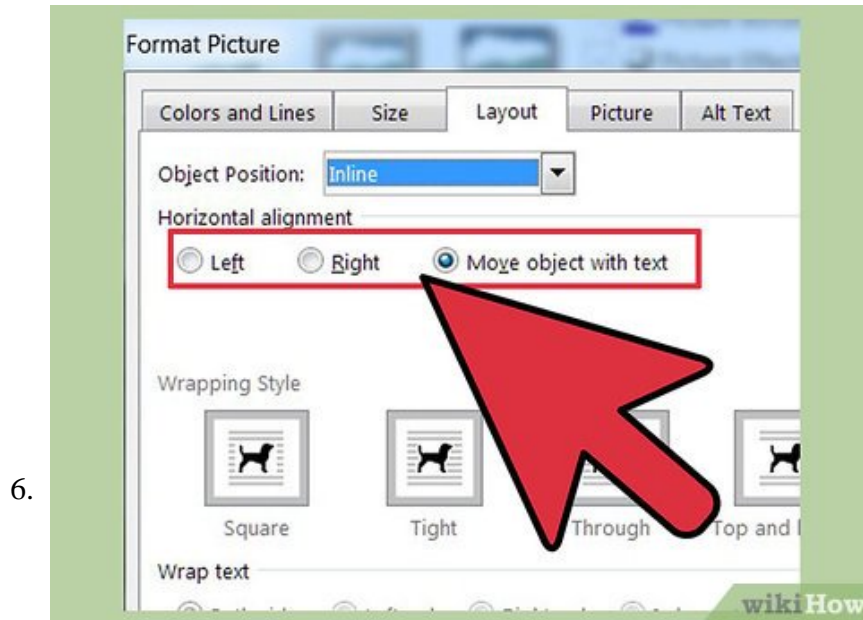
6.

Format Picture

Colors and Lines | Size | Layout | Picture | Alt Text

Object Position: Inline

Horizontal alignment

Left Right Move object with text

Wrapping Style

Square Tight Through Top and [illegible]

Wrap text

wikiHow